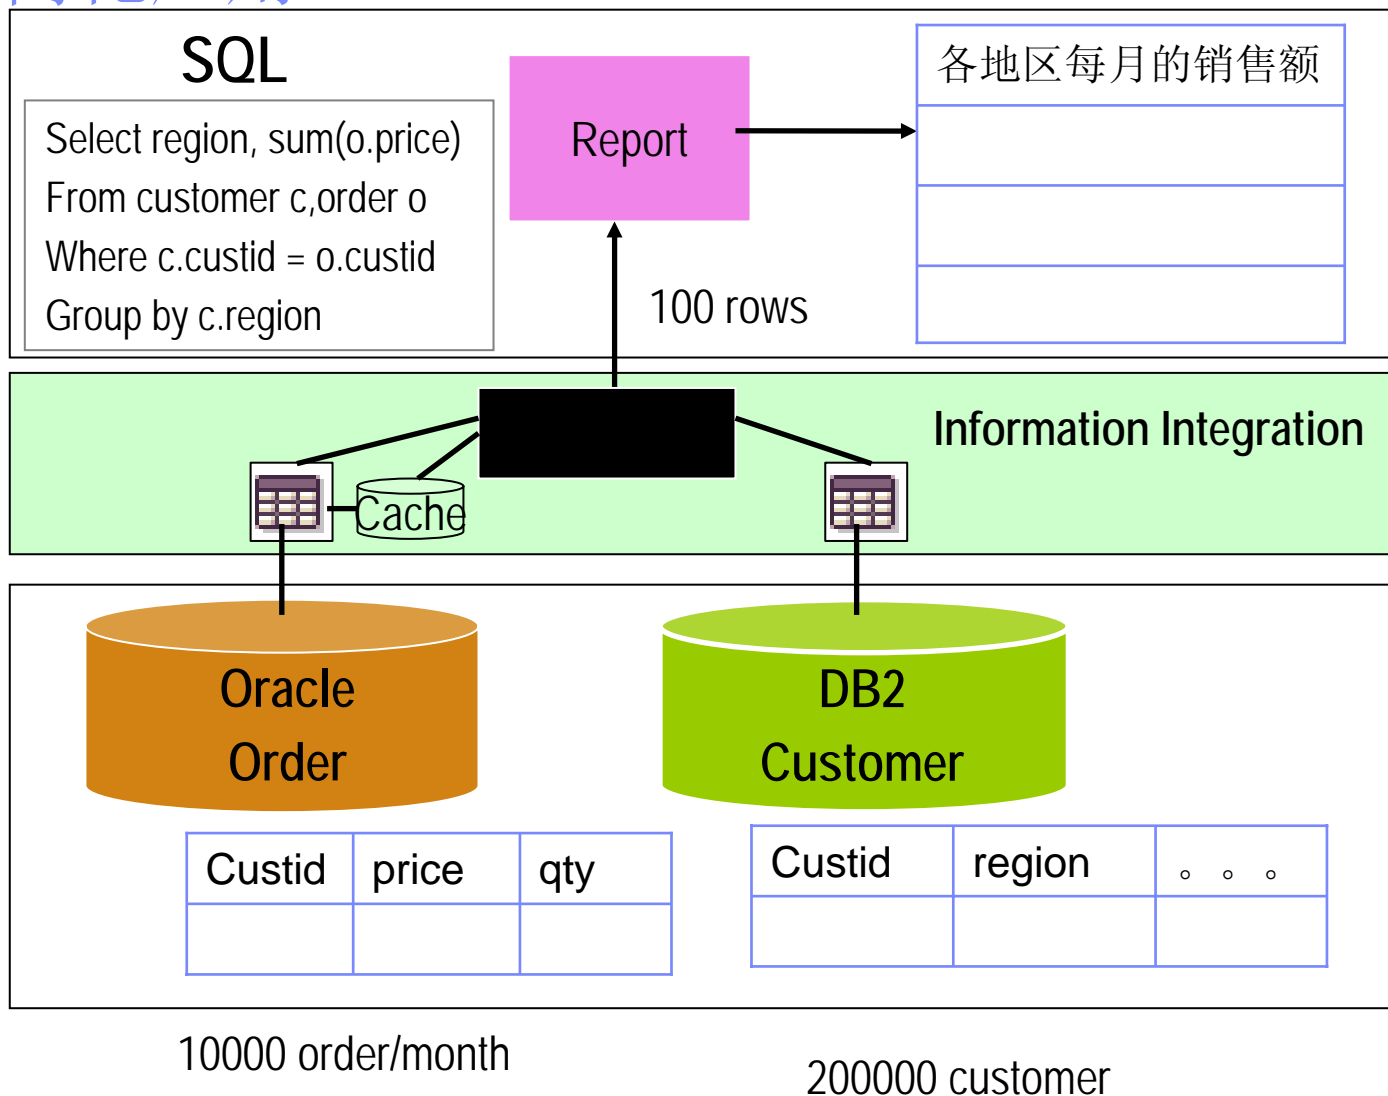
SQL

Select region, sum(o.price)
From customer c,order o
Where c.custid = o.custid
Group by c.region

Report

各地区每月的销售额

|  |
|---|
|  |
|  |
|  |

100 rows

Information Integration

Cache

Oracle
Order

DB2
Customer

| Custid | price | qty |
|---|---|---|
|  |  |  |

| Custid | region | 。 。 。 |
|---|---|---|
|  |  |  |

10000 order/month

200000 customer